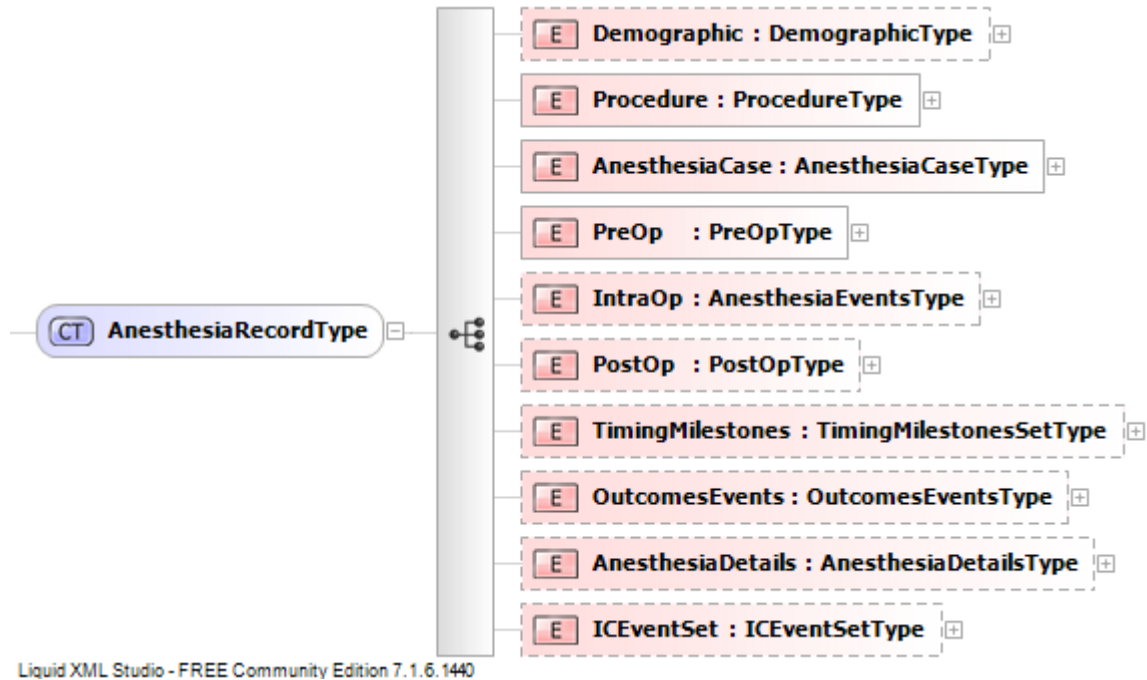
CT AnesthesiaRecordType

E Demographic : DemographicType

E Procedure : ProcedureType

E AnesthesiaCase : AnesthesiaCaseType

E PreOp : PreOpType

E IntraOp : AnesthesiaEventsType

E PostOp : PostOpType

E TimingMilestones : TimingMilestonesSetType

E OutcomesEvents : OutcomesEventsType

E AnesthesiaDetails : AnesthesiaDetailsType

E ICEventSet : ICEventSetType

Liquid XML Studio - FREE Community Edition 7.1.6.1440